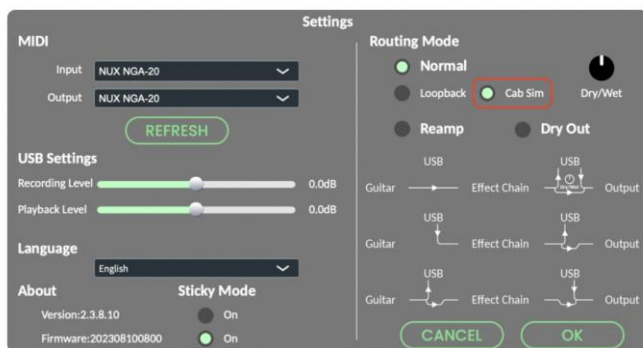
Settings

MIDI

Input NUX NGA-20

Output NUX NGA-20

REFRESH

USB Settings

Recording Level 0.0dB

Playback Level 0.0dB

Language

English

About

Version:2.3.8.10

Firmware:202308100800

Sticky Mode

On

On

Routing Mode

Normal

Loopback

Cab Sim

Dry/Wet

Reamp

Dry Out

USB

Guitar

Effect Chain

USB

Dry/Wet

Output

USB

Guitar

Effect Chain

USB

Output

USB

Guitar

Effect Chain

USB

Output

CANCEL

OK